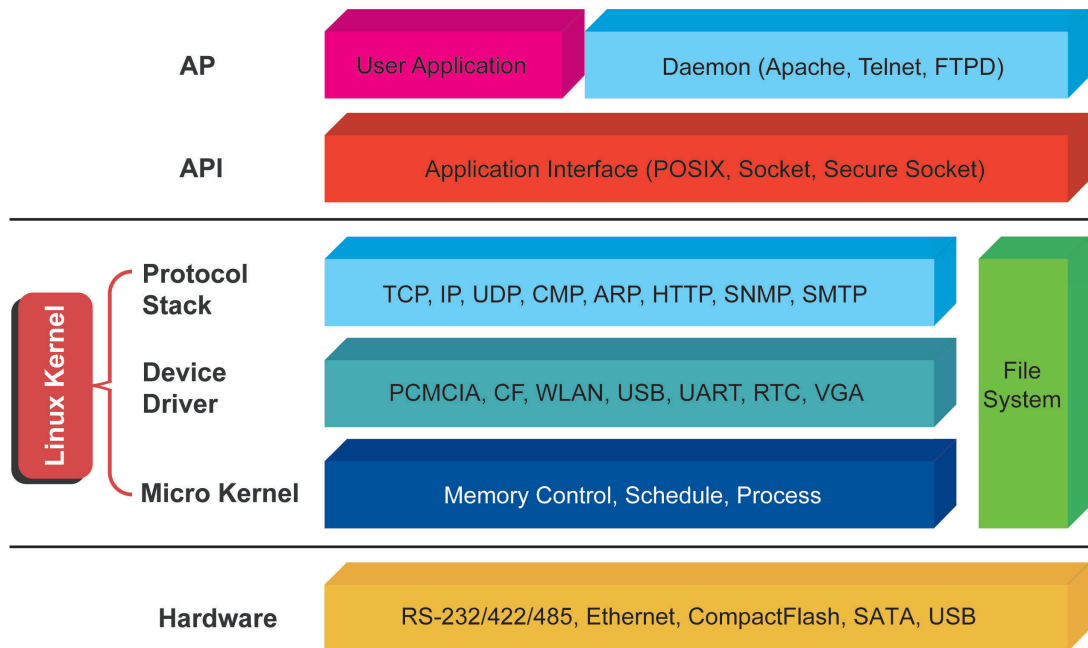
AP

User Application

Daemon (Apache, Telnet, FTPD)

API

Application Interface (POSIX, Socket, Secure Socket)

Linux Kernel

Protocol Stack

TCP, IP, UDP, CMP, ARP, HTTP, SNMP, SMTP

Device Driver

PCMCIA, CF, WLAN, USB, UART, RTC, VGA

Micro Kernel

Memory Control, Schedule, Process

File System

Hardware

RS-232/422/485, Ethernet, CompactFlash, SATA, USB